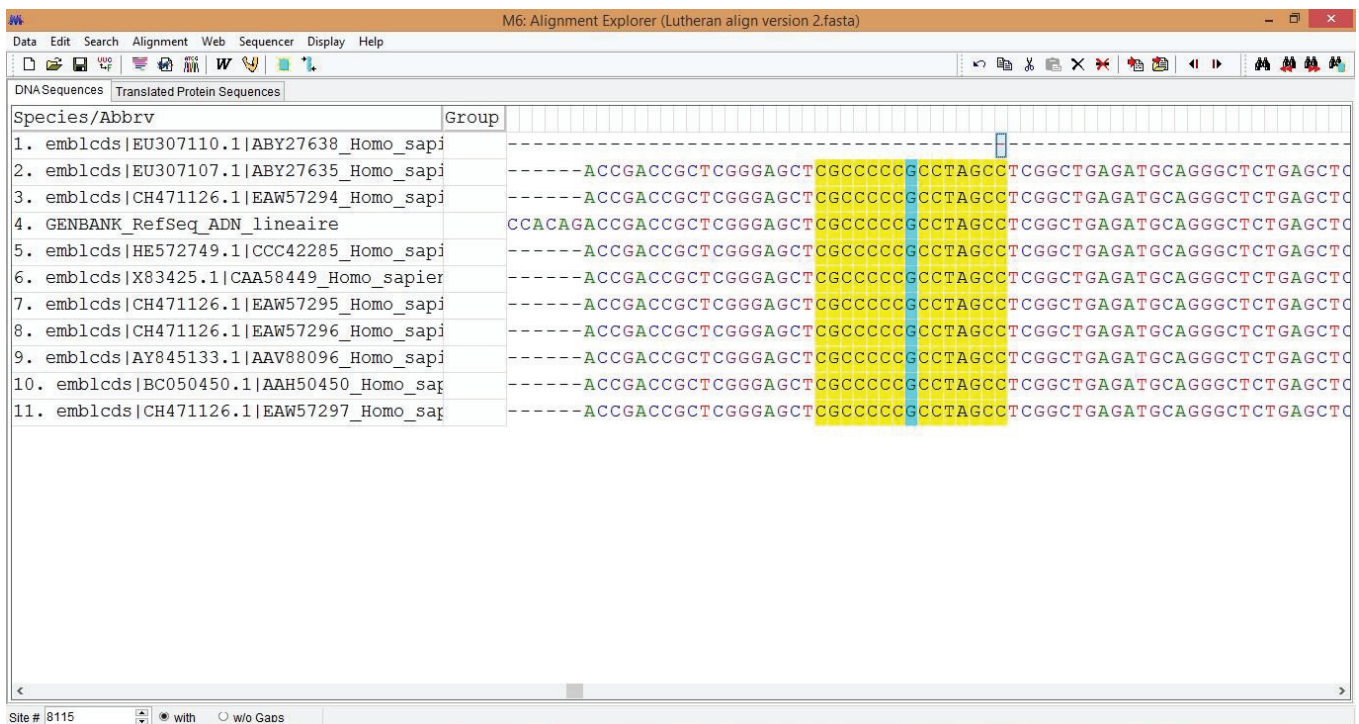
M6: Alignment Explorer (Lutheran align version 2.fasta)

Data Edit Search Alignment Web Sequencer Display Help

DNA Sequences | Translated Protein Sequences

| Species/Abbrv | Group | |
|---|---|---|
| 1. emblcds\|EU307110.1\|ABY27638_Homo_sapi | | ---------------------------------------------------------------- |
| 2. emblcds\|EU307107.1\|ABY27635_Homo_sapi | | ------ACCGACCGCTCGGGAGCTCGCCCCCGCCTAGCCTCGGCTGAGATGCAGGGCTCTGAGCTC |
| 3. emblcds\|CH471126.1\|EAW57294_Homo_sapi | | ------ACCGACCGCTCGGGAGCTCGCCCCCGCCTAGCCTCGGCTGAGATGCAGGGCTCTGAGCTC |
| 4. GENBANK_RefSeq_ADN_lineaire | | CCACAGACCGACCGCTCGGGAGCTCGCCCCCGCCTAGCCTCGGCTGAGATGCAGGGCTCTGAGCTC |
| 5. emblcds\|HE572749.1\|CCC42285_Homo_sapi | | ------ACCGACCGCTCGGGAGCTCGCCCCCGCCTAGCCTCGGCTGAGATGCAGGGCTCTGAGCTC |
| 6. emblcds\|X83425.1\|CAA58449_Homo_sapier | | ------ACCGACCGCTCGGGAGCTCGCCCCCGCCTAGCCTCGGCTGAGATGCAGGGCTCTGAGCTC |
| 7. emblcds\|CH471126.1\|EAW57295_Homo_sapi | | ------ACCGACCGCTCGGGAGCTCGCCCCCGCCTAGCCTCGGCTGAGATGCAGGGCTCTGAGCTC |
| 8. emblcds\|CH471126.1\|EAW57296_Homo_sapi | | ------ACCGACCGCTCGGGAGCTCGCCCCCGCCTAGCCTCGGCTGAGATGCAGGGCTCTGAGCTC |
| 9. emblcds\|AY845133.1\|AAV88096_Homo_sapi | | ------ACCGACCGCTCGGGAGCTCGCCCCCGCCTAGCCTCGGCTGAGATGCAGGGCTCTGAGCTC |
| 10. emblcds\|BC050450.1\|AAH50450_Homo_sap | | ------ACCGACCGCTCGGGAGCTCGCCCCCGCCTAGCCTCGGCTGAGATGCAGGGCTCTGAGCTC |
| 11. emblcds\|CH471126.1\|EAW57297_Homo_sap | | ------ACCGACCGCTCGGGAGCTCGCCCCCGCCTAGCCTCGGCTGAGATGCAGGGCTCTGAGCTC |

Site # 8115 | with | w/o Gaps